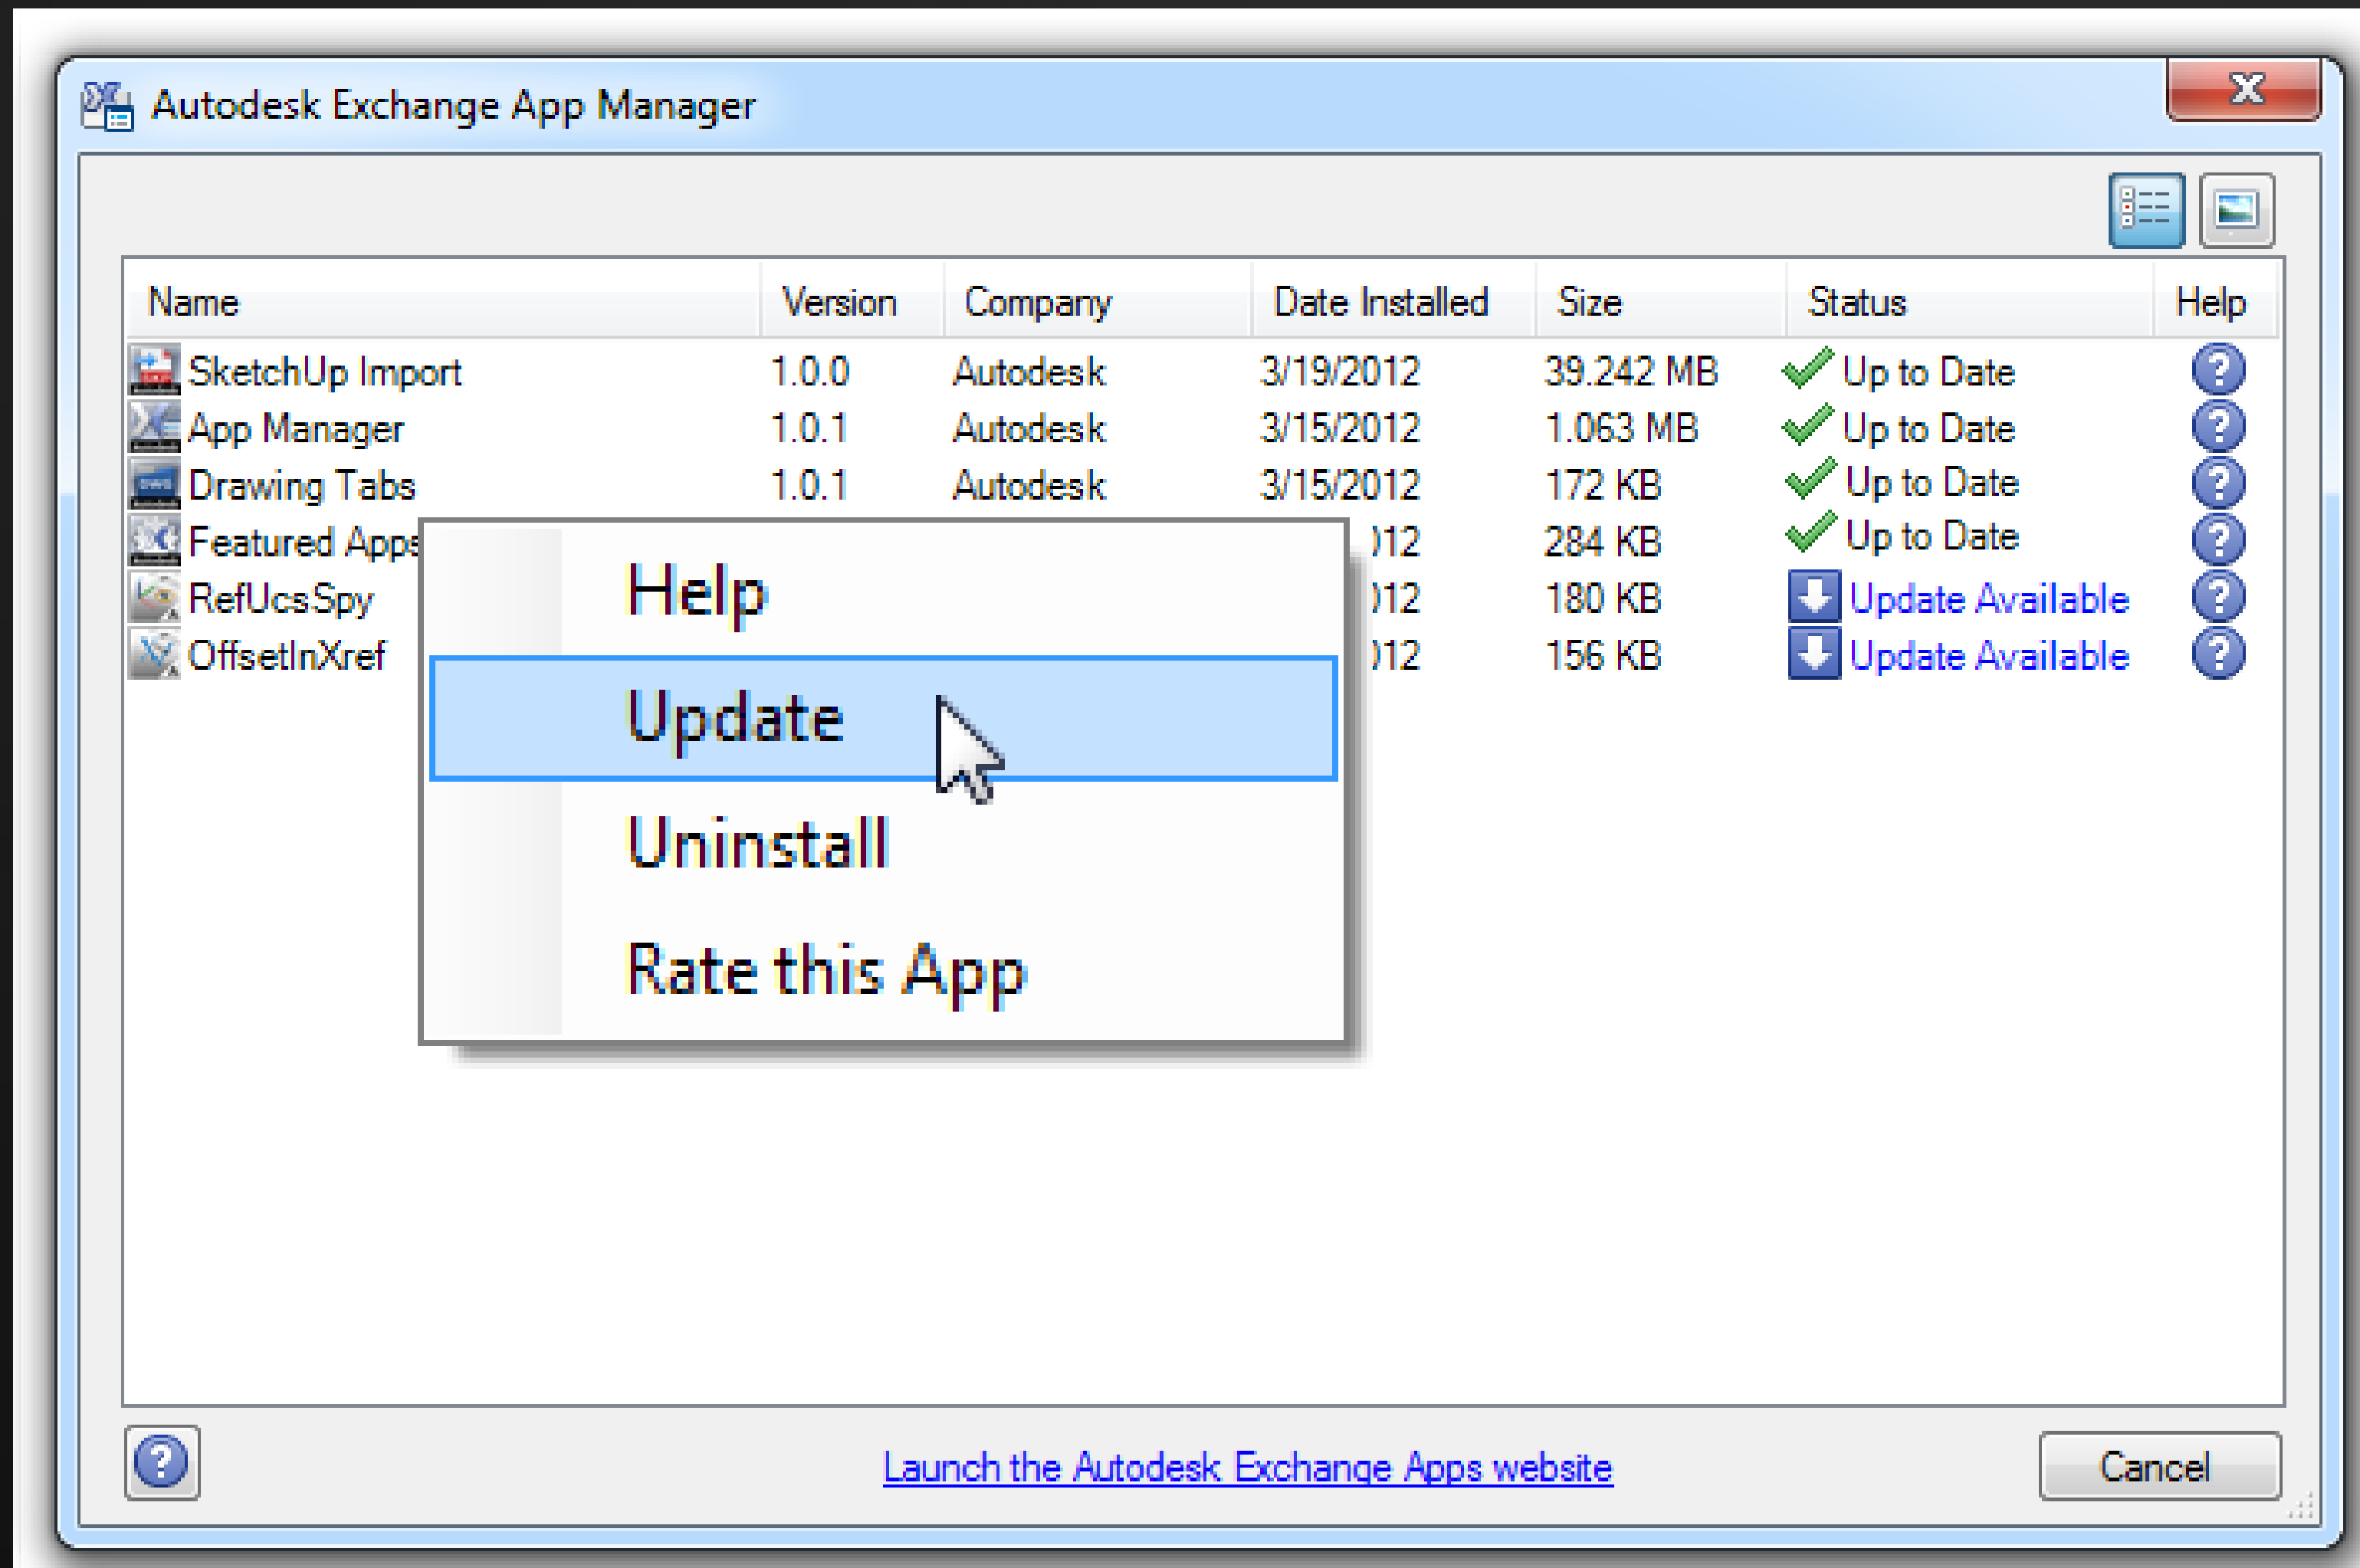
Autodesk Exchange App Manager

| Name | Version | Company | Date Installed | Size | Status | Help |
|---|---|---|---|---|---|---|
| SketchUp Import | 1.0.0 | Autodesk | 3/19/2012 | 39.242 MB | Up to Date | ? |
| App Manager | 1.0.1 | Autodesk | 3/15/2012 | 1.063 MB | Up to Date | ? |
| Drawing Tabs | 1.0.1 | Autodesk | 3/15/2012 | 172 KB | Up to Date | ? |
| Featured Apps | | | )12 | 284 KB | Up to Date | ? |
| RefUcsSpy | | | )12 | 180 KB | Update Available | ? |
| OffsetInXref | | | )12 | 156 KB | Update Available | ? |

Help
Update
Uninstall
Rate this App

Launch the Autodesk Exchange Apps website

Cancel